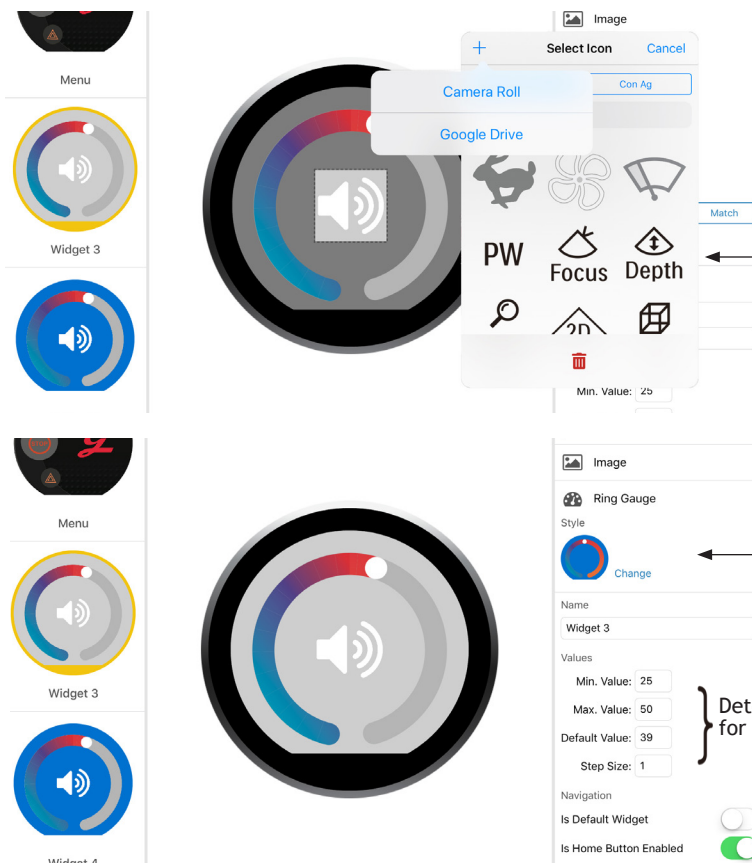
Menu

Widget 3

Image

+ Select Icon Cancel

Camera Roll

Google Drive

Con Ag

Match

PW

Focus

Depth

2D

Min. Value: 25

Menu

Widget 3

Widget 4

Image

Ring Gauge

Style

Change

Name

Widget 3

Values

Min. Value: 25

Max. Value: 50

Default Value: 39

Step Size: 1

Det
for

Navigation

Is Default Widget

Is Home Button Enabled